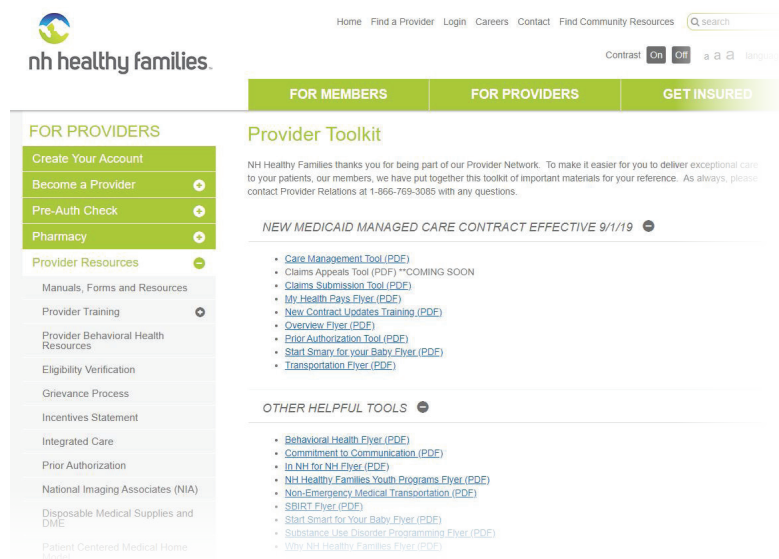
nh healthy families.

Home Find a Provider Login Careers Contact Find Community Resources search

Contrast On Off a a a

FOR MEMBERS FOR PROVIDERS GET INSURED

FOR PROVIDERS

Create Your Account

Become a Provider

Pre-Auth Check

Pharmacy

Provider Resources

Manuals, Forms and Resources

Provider Training

Provider Behavioral Health Resources

Eligibility Verification

Grievance Process

Incentives Statement

Integrated Care

Prior Authorization

National Imaging Associates (NIA)

Disposable Medical Supplies and DME

Patient Centered Medical Home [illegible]

Provider Toolkit

NH Healthy Families thanks you for being part of our Provider Network. To make it easier for you to deliver exceptional care to your patients, our members, we have put together this toolkit of important materials for your reference. As always, please contact Provider Relations at 1-866-769-3085 with any questions.

NEW MEDICAID MANAGED CARE CONTRACT EFFECTIVE 9/1/19

- Care Management Tool (PDF)
- Claims Appeals Tool (PDF) **COMING SOON
- Claims Submission Tool (PDF)
- My Health Pays Flyer (PDF)
- New Contract Updates Training (PDF)
- Overview Flyer (PDF)
- Prior Authorization Tool (PDF)
- Start Smary for your Baby Flyer (PDF)
- Transportation Flyer (PDF)

OTHER HELPFUL TOOLS

- Behavioral Health Flyer (PDF)
- Commitment to Communication (PDF)
- In NH for NH Flyer (PDF)
- NH Healthy Families Youth Programs Flyer (PDF)
- Non-Emergency Medical Transportation (PDF)
- SBIRT Flyer (PDF)
- Start Smart for Your Baby Flyer (PDF)
- Substance Use Disorder Programming Flyer (PDF)
- Why NH Healthy Families Flyer (PDF)